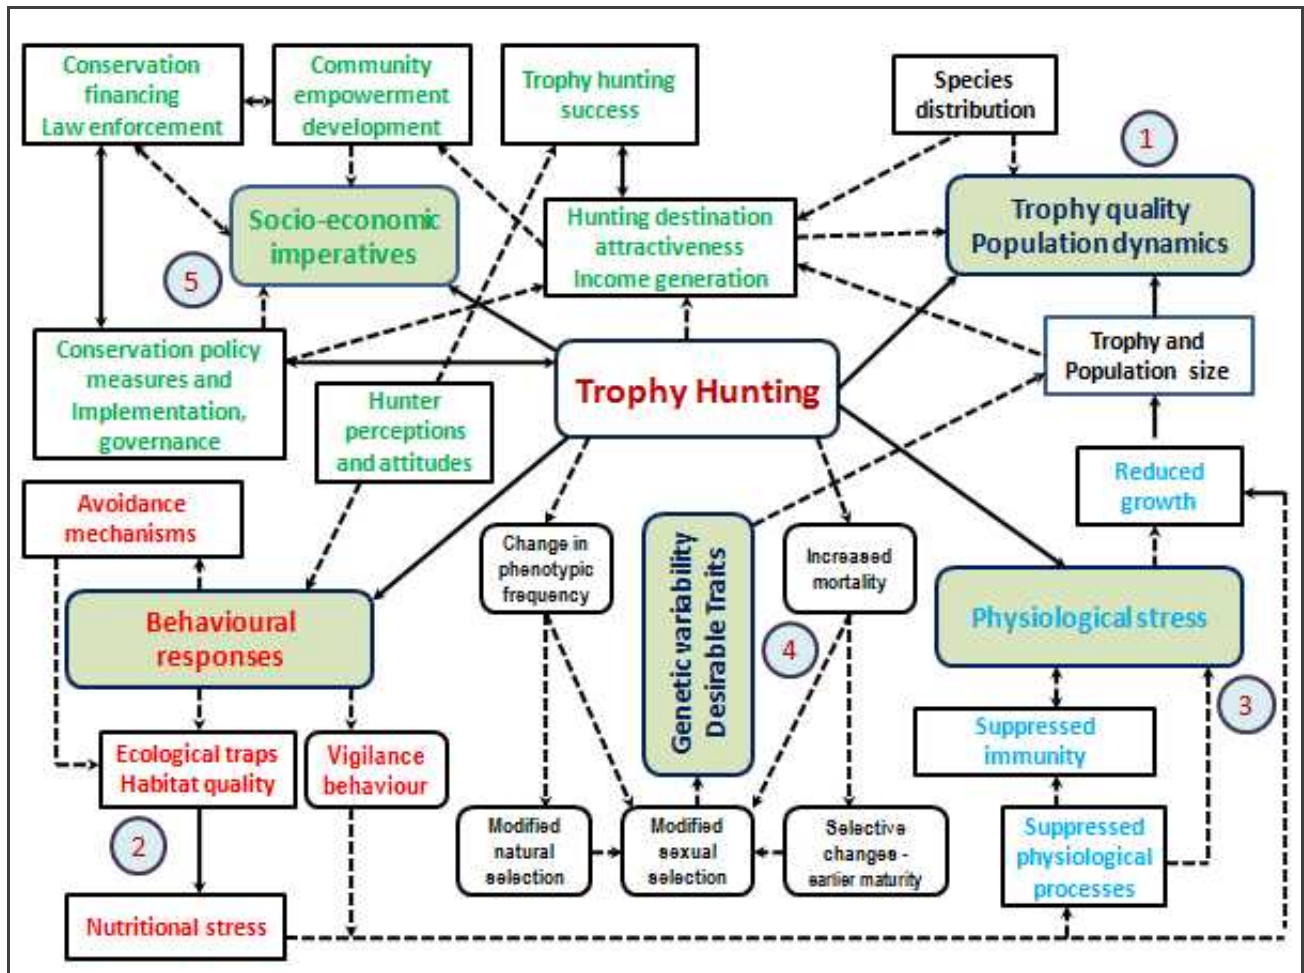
Conservation financing Law enforcement

Community empowerment development

Trophy hunting success

Species distribution

1

Trophy quality Population dynamics

Socio-economic imperatives

5

Hunting destination attractiveness Income generation

Trophy and Population size

Conservation policy measures and Implementation, governance

Trophy Hunting

Hunter perceptions and attitudes

Reduced growth

Avoidance mechanisms

Change in phenotypic frequency

Genetic variability Desirable Traits

Increased mortality

Physiological stress

Behavioural responses

4

3

Suppressed immunity

Ecological traps Habitat quality

Vigilance behaviour

2

Modified natural selection

Modified sexual selection

Selective changes - earlier maturity

Suppressed physiological processes

Nutritional stress